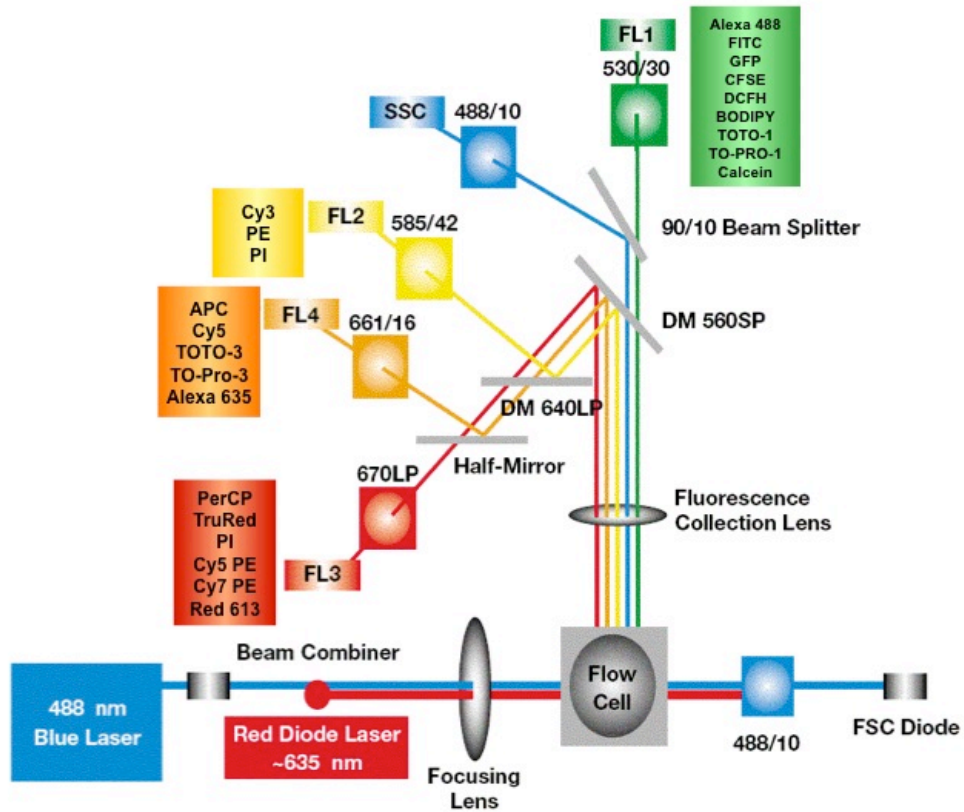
FL1
530/30

Alexa 488
FITC
GFP
CFSE
DCFH
BODIPY
TOTO-1
TO-PRO-1
Calcein

SSC
488/10

90/10 Beam Splitter

Cy3
PE
PI

FL2
585/42

DM 560SP

APC
Cy5
TOTO-3
TO-Pro-3
Alexa 635

FL4
661/16

DM 640LP

Half-Mirror

670LP

Fluorescence Collection Lens

PerCP
TruRed
PI
Cy5 PE
Cy7 PE
Red 613

FL3

Beam Combiner

488 nm
Blue Laser

Red Diode Laser
~635 nm

Focusing Lens

Flow Cell

488/10

FSC Diode